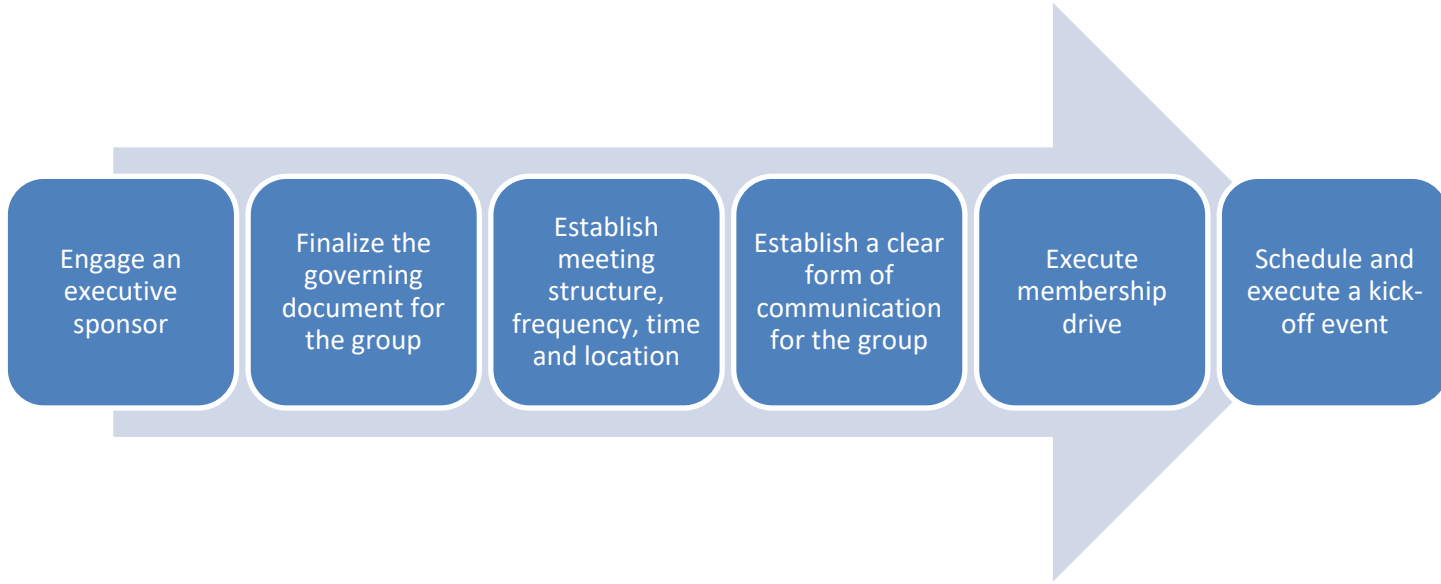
Engage an executive sponsor

Finalize the governing document for the group

Establish meeting structure, frequency, time and location

Establish a clear form of communication for the group

Execute membership drive

Schedule and execute a kick-off event